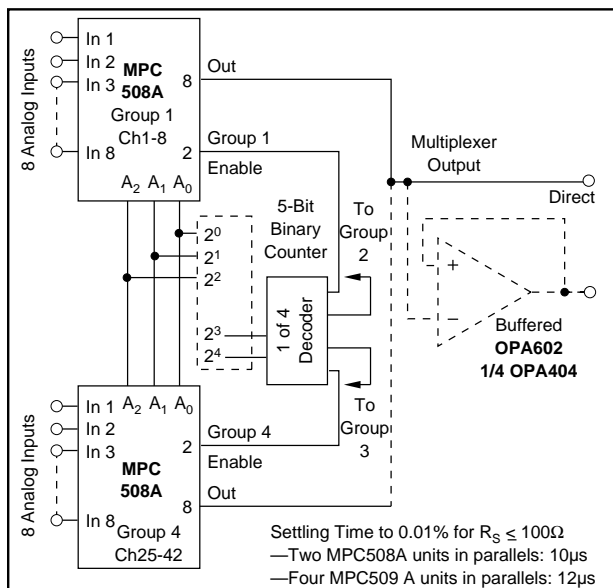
8 Analog Inputs

In 1
In 2
In 3
In 8

MPC 508A
Group 1
Ch1-8

8 Out

2 Group 1 Enable

$A_2$ $A_1$ $A_0$

Multiplexer Output

Direct

5-Bit Binary Counter

$2^0$
$2^1$
$2^2$
$2^3$
$2^4$

To Group 2

1 of 4 Decoder

+
−

Buffered
OPA602
1/4 OPA404

To Group 3

8 Analog Inputs

In 1
In 2
In 3
In 8

$A_2$ $A_1$ $A_0$

MPC 508A
Group 4
Ch25-42

2 Group 4 Enable

8 Out

Settling Time to 0.01% for $R_S \leq 100\Omega$
—Two MPC508A units in parallels: 10µs
—Four MPC509 A units in parallels: 12µs